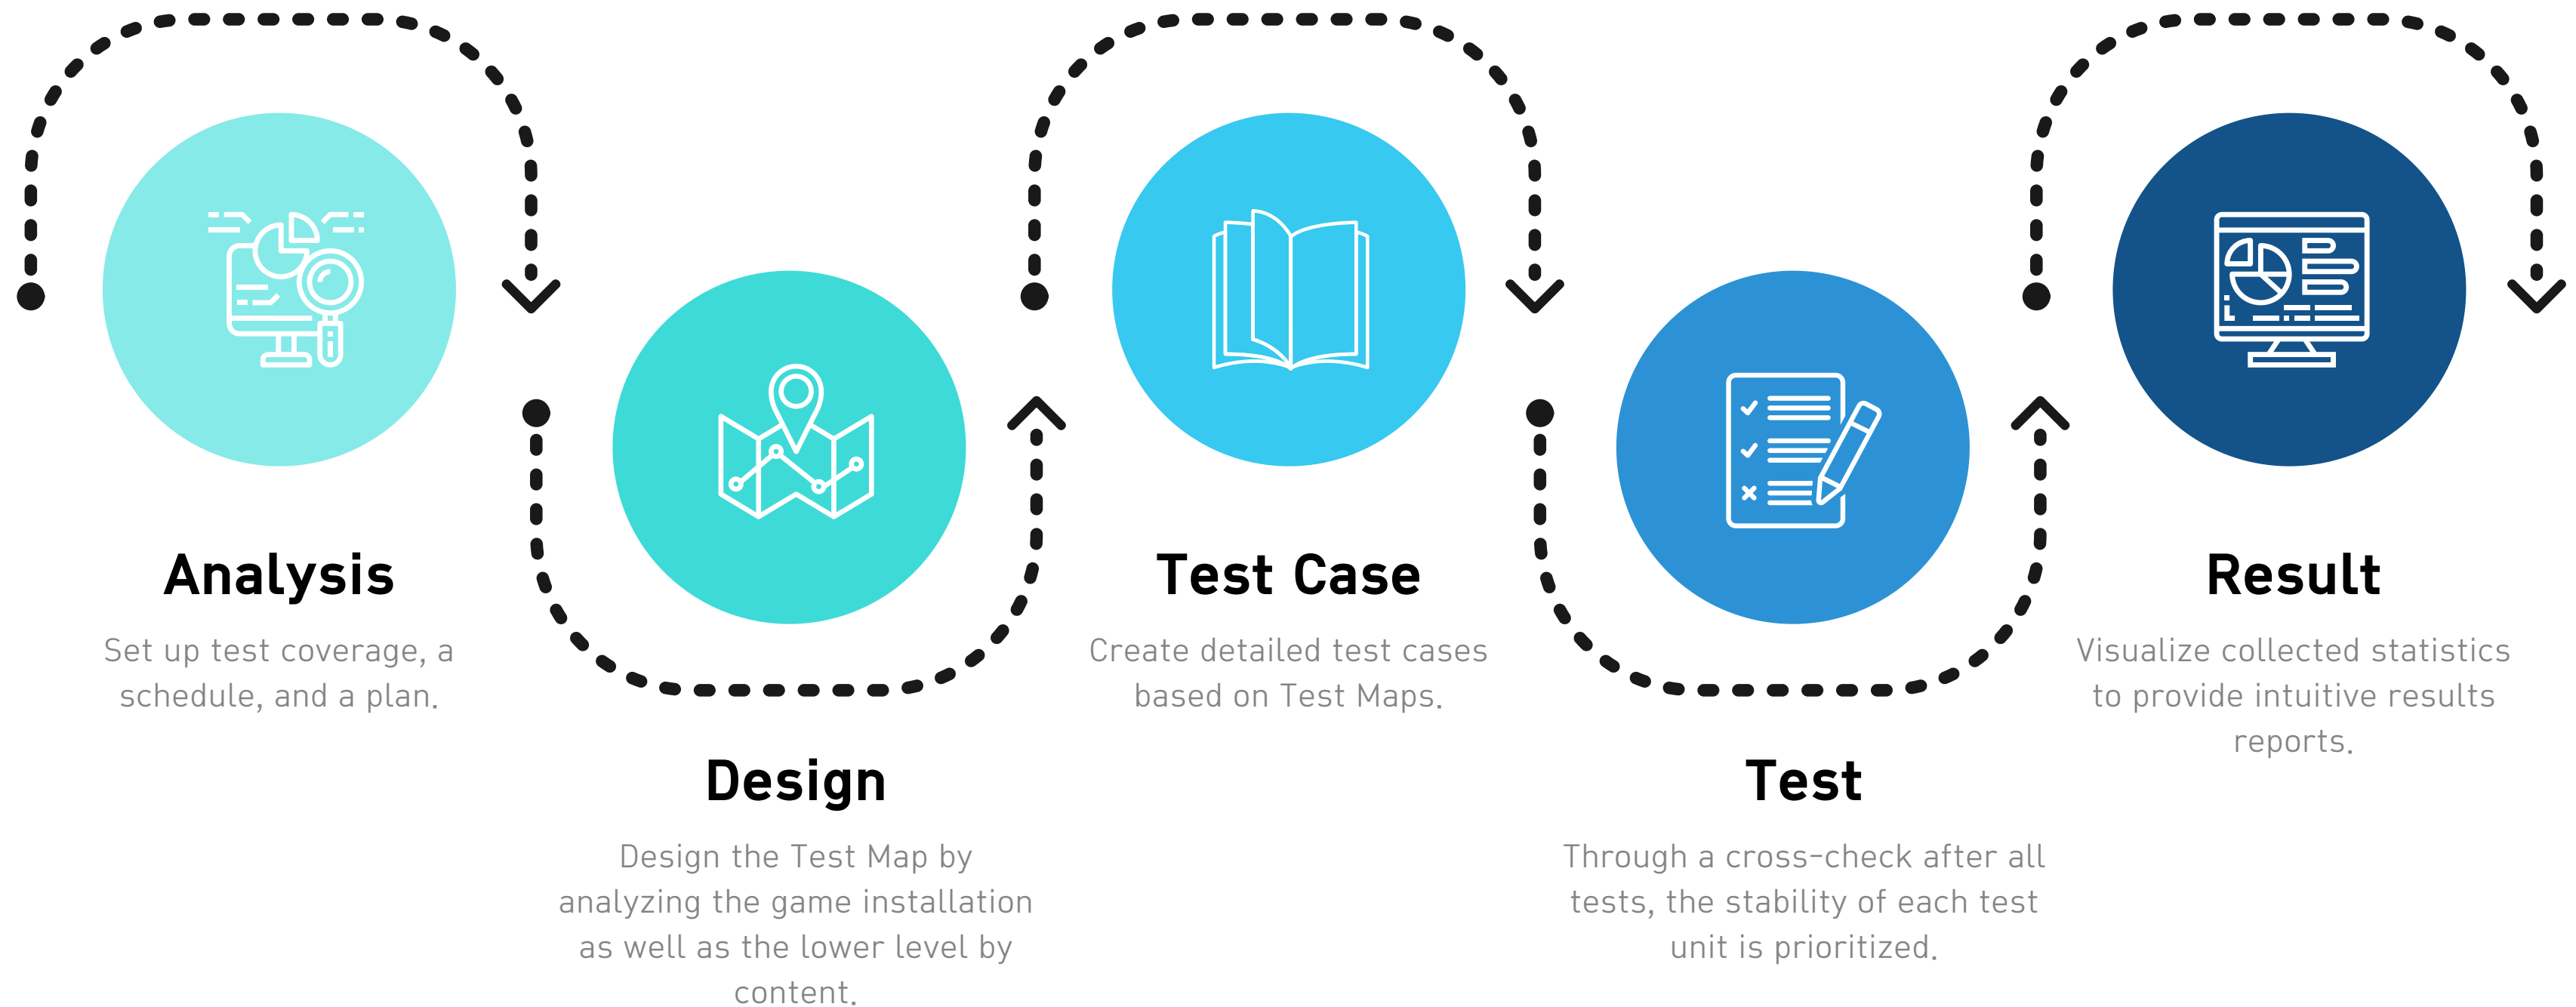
Analysis

Set up test coverage, a schedule, and a plan.

Design

Design the Test Map by analyzing the game installation as well as the lower level by content.

Test Case

Create detailed test cases based on Test Maps.

Test

Through a cross-check after all tests, the stability of each test unit is prioritized.

Result

Visualize collected statistics to provide intuitive results reports.